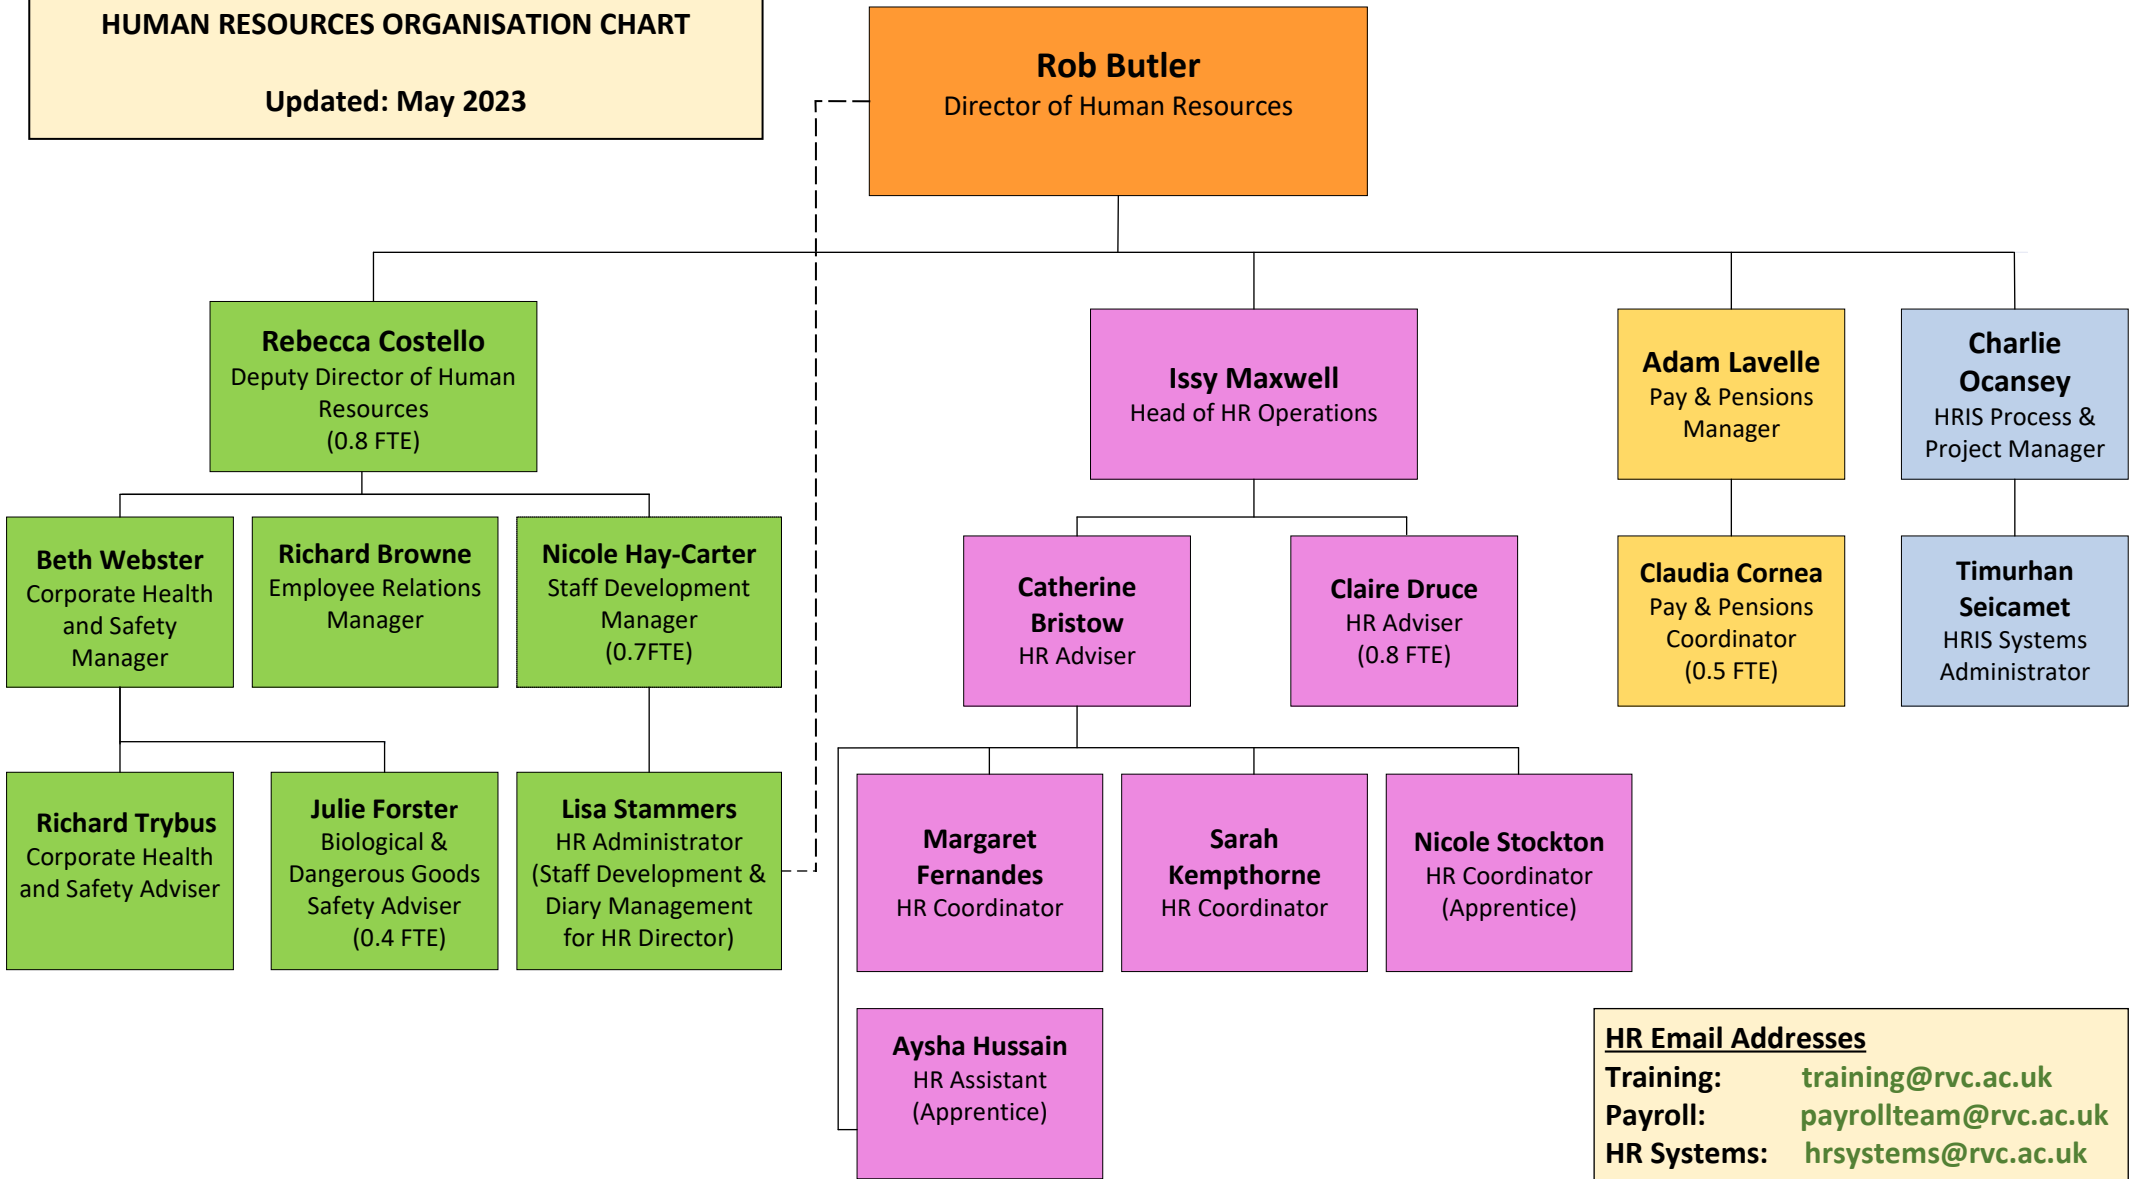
HUMAN RESOURCES ORGANISATION CHART

Updated: May 2023

Rob Butler
Director of Human Resources

Rebecca Costello
Deputy Director of Human Resources
(0.8 FTE)

Issy Maxwell
Head of HR Operations

Adam Lavelle
Pay & Pensions Manager

Charlie Ocansey
HRIS Process & Project Manager

Beth Webster
Corporate Health and Safety Manager

Richard Browne
Employee Relations Manager

Nicole Hay-Carter
Staff Development Manager
(0.7FTE)

Catherine Bristow
HR Adviser

Claire Druce
HR Adviser
(0.8 FTE)

Claudia Cornea
Pay & Pensions Coordinator
(0.5 FTE)

Timurhan Seicamet
HRIS Systems Administrator

Richard Trybus
Corporate Health and Safety Adviser

Julie Forster
Biological & Dangerous Goods Safety Adviser
(0.4 FTE)

Lisa Stammers
HR Administrator
(Staff Development & Diary Management for HR Director)

Margaret Fernandes
HR Coordinator

Sarah Kempthorne
HR Coordinator

Nicole Stockton
HR Coordinator
(Apprentice)

Aysha Hussain
HR Assistant
(Apprentice)

HR Email Addresses
Training: training@rvc.ac.uk
Payroll: payrollteam@rvc.ac.uk
HR Systems: hrsystems@rvc.ac.uk